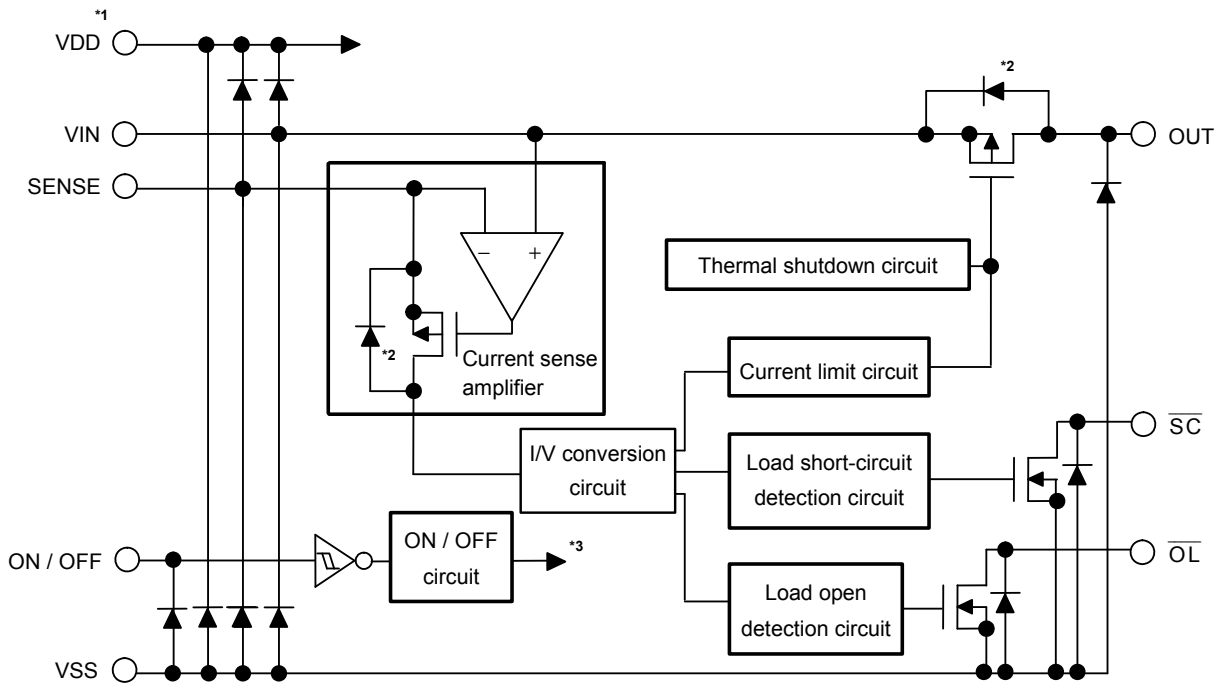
*1
VDD

*2

VIN

OUT

SENSE

−
+

Thermal shutdown circuit

*2

Current sense amplifier

Current limit circuit

$\overline{SC}$

I/V conversion circuit

Load short-circuit detection circuit

ON / OFF

ON / OFF circuit

*3

$\overline{OL}$

Load open detection circuit

VSS